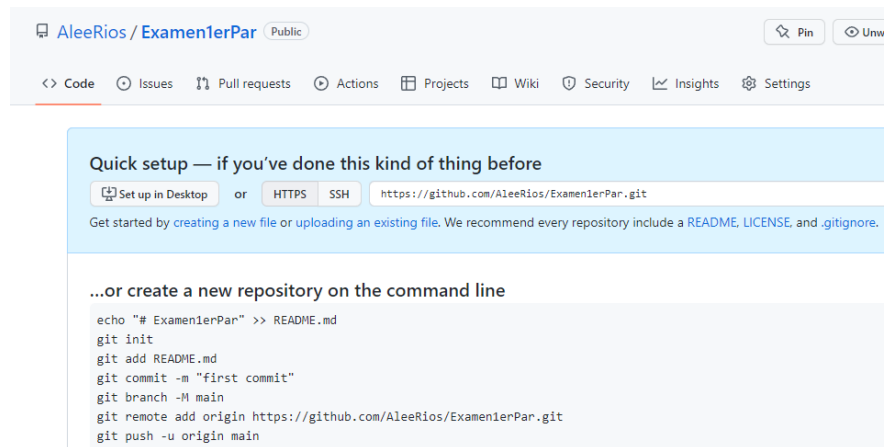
AleeRios / Examen1erPar Public

Pin Unw

Code Issues Pull requests Actions Projects Wiki Security Insights Settings

Quick setup — if you've done this kind of thing before

Set up in Desktop or HTTPS SSH https://github.com/AleeRios/Examen1erPar.git

Get started by creating a new file or uploading an existing file. We recommend every repository include a README, LICENSE, and .gitignore.

...or create a new repository on the command line

echo "# Examen1erPar" >> README.md
git init
git add README.md
git commit -m "first commit"
git branch -M main
git remote add origin https://github.com/AleeRios/Examen1erPar.git
git push -u origin main